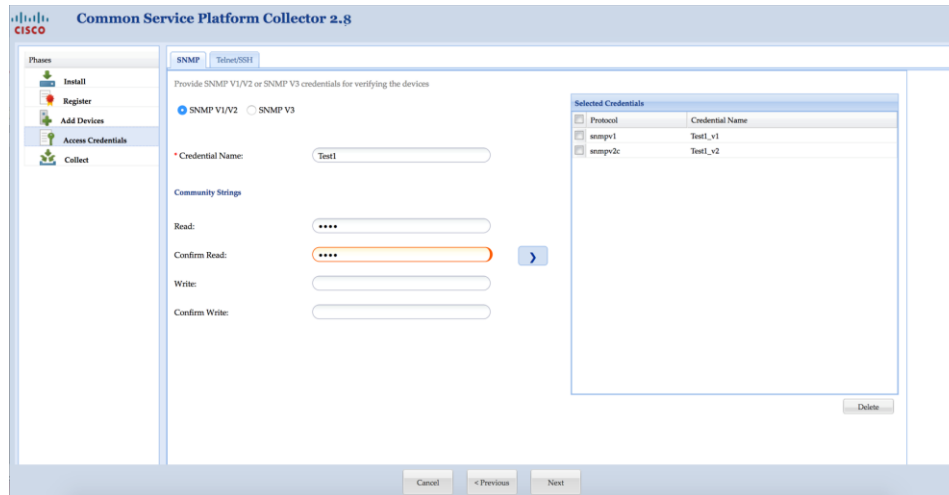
CISCO Common Service Platform Collector 2.8

Phases
Install
Register
Add Devices
Access Credentials
Collect

SNMP Telnet/SSH

Provide SNMP V1/V2 or SNMP V3 credentials for verifying the devices

SNMP V1/V2 SNMP V3

* Credential Name: Test1

Community Strings

Read: ••••

Confirm Read: ••••

Write:

Confirm Write:

Selected Credentials

| Protocol | Credential Name |
|---|---|
| snmpv1 | Test1_v1 |
| snmpv2c | Test1_v2 |

Delete

Cancel <Previous Next